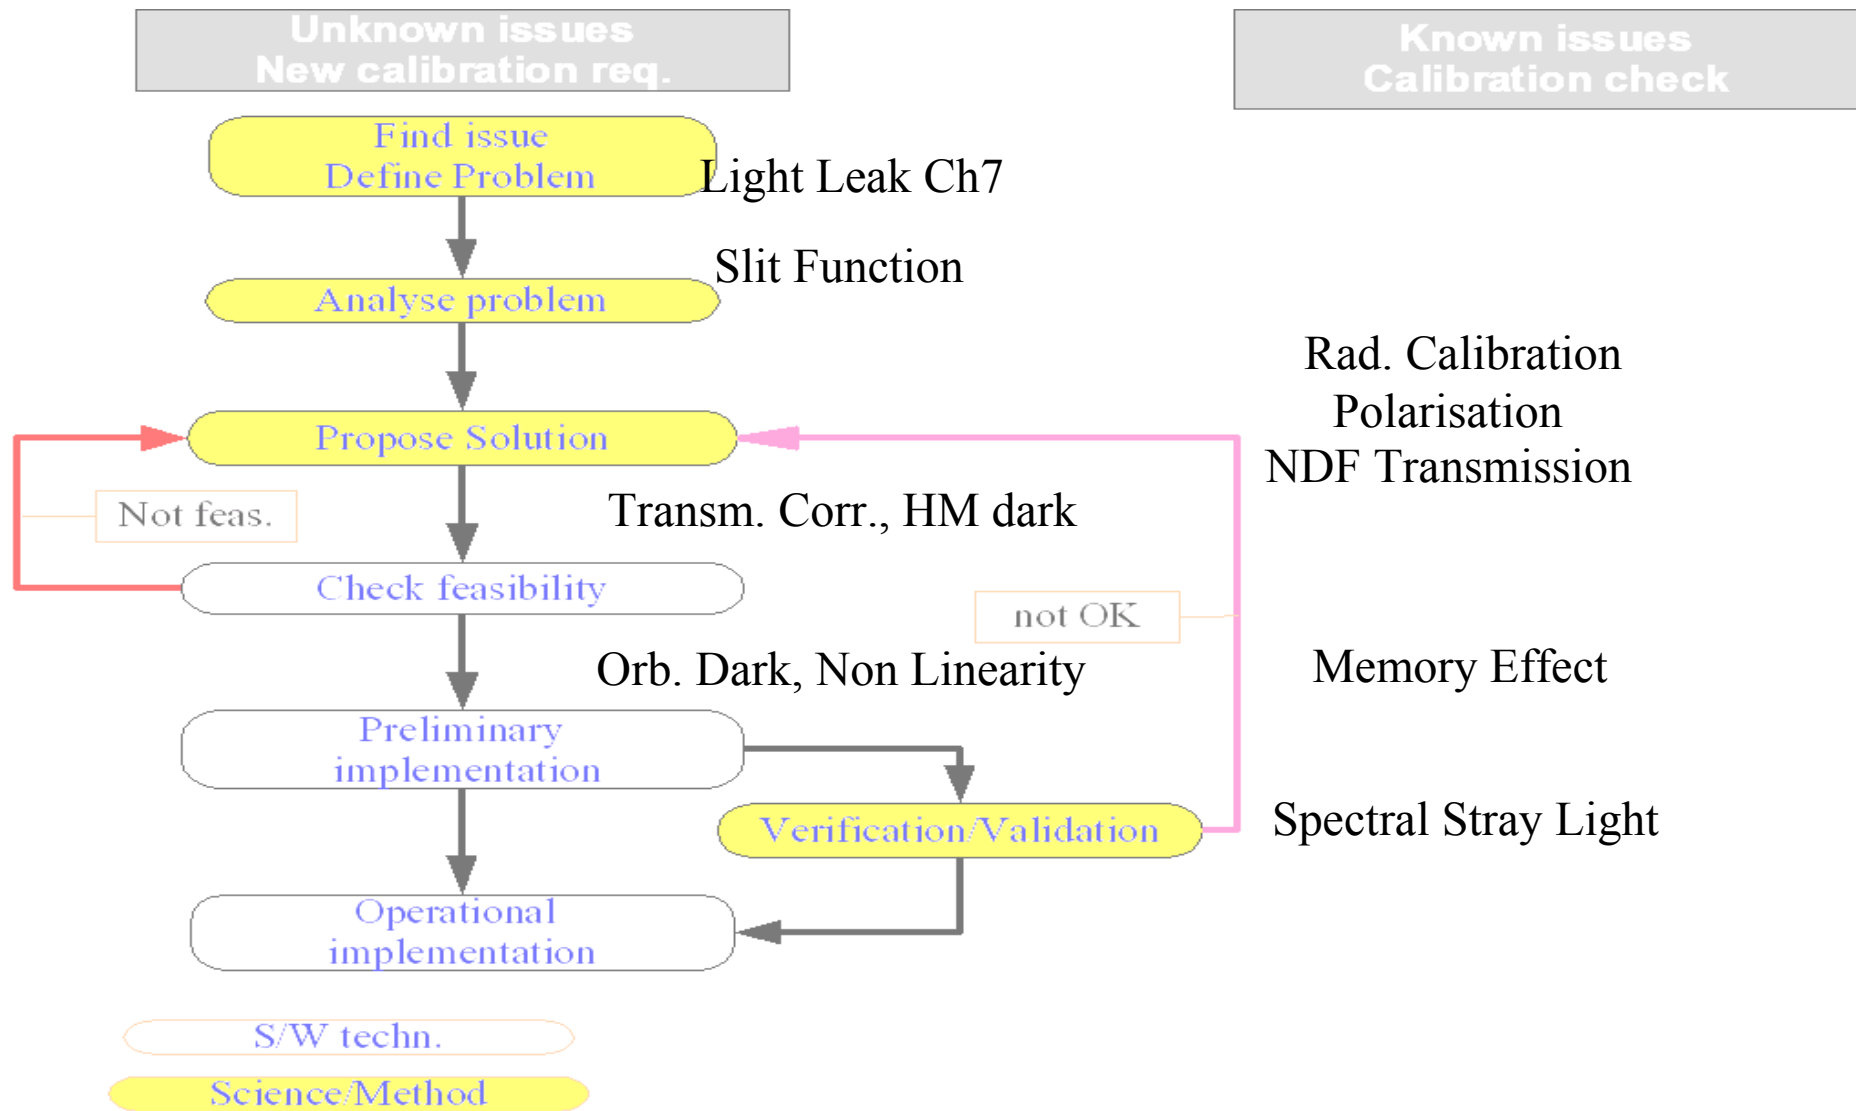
Unknown issues
New calibration req.

Known issues
Calibration check

Find issue
Define Problem

Light Leak Ch7

Slit Function

Analyse problem

Rad. Calibration
Polarisation
NDF Transmission

Propose Solution

Not feas.

Transm. Corr., HM dark

Check feasibility

not OK

Orb. Dark, Non Linearity

Memory Effect

Preliminary implementation

Verification/Validation

Spectral Stray Light

Operational implementation

S/W techn.

Science/Method